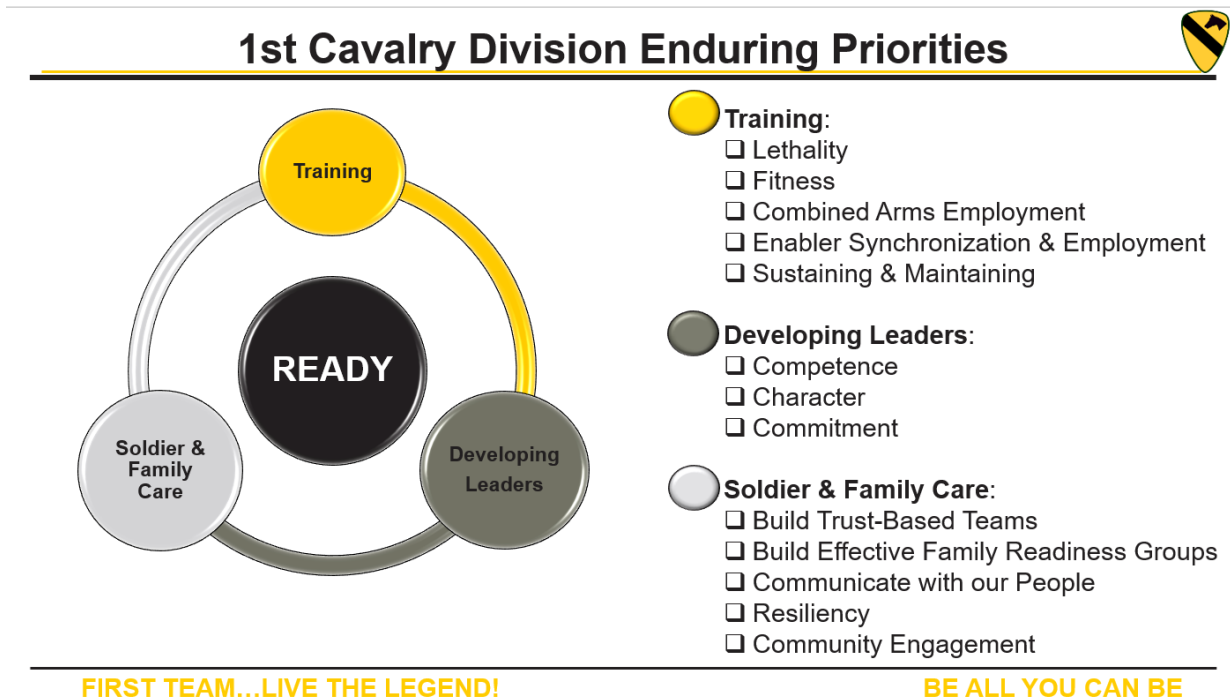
1st Cavalry Division Enduring Priorities

Training

READY

Soldier & Family Care

Developing Leaders

Training:
❑ Lethality
❑ Fitness
❑ Combined Arms Employment
❑ Enabler Synchronization & Employment
❑ Sustaining & Maintaining

Developing Leaders:
❑ Competence
❑ Character
❑ Commitment

Soldier & Family Care:
❑ Build Trust-Based Teams
❑ Build Effective Family Readiness Groups
❑ Communicate with our People
❑ Resiliency
❑ Community Engagement

FIRST TEAM…LIVE THE LEGEND!

BE ALL YOU CAN BE